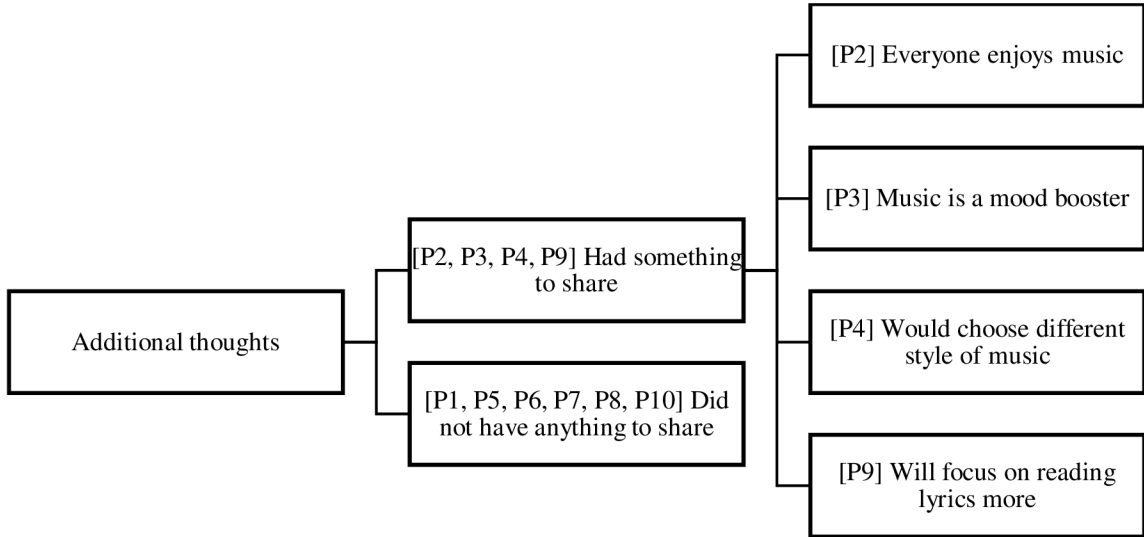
Additional thoughts

[P2, P3, P4, P9] Had something to share

[P1, P5, P6, P7, P8, P10] Did not have anything to share

[P2] Everyone enjoys music

[P3] Music is a mood booster

[P4] Would choose different style of music

[P9] Will focus on reading lyrics more